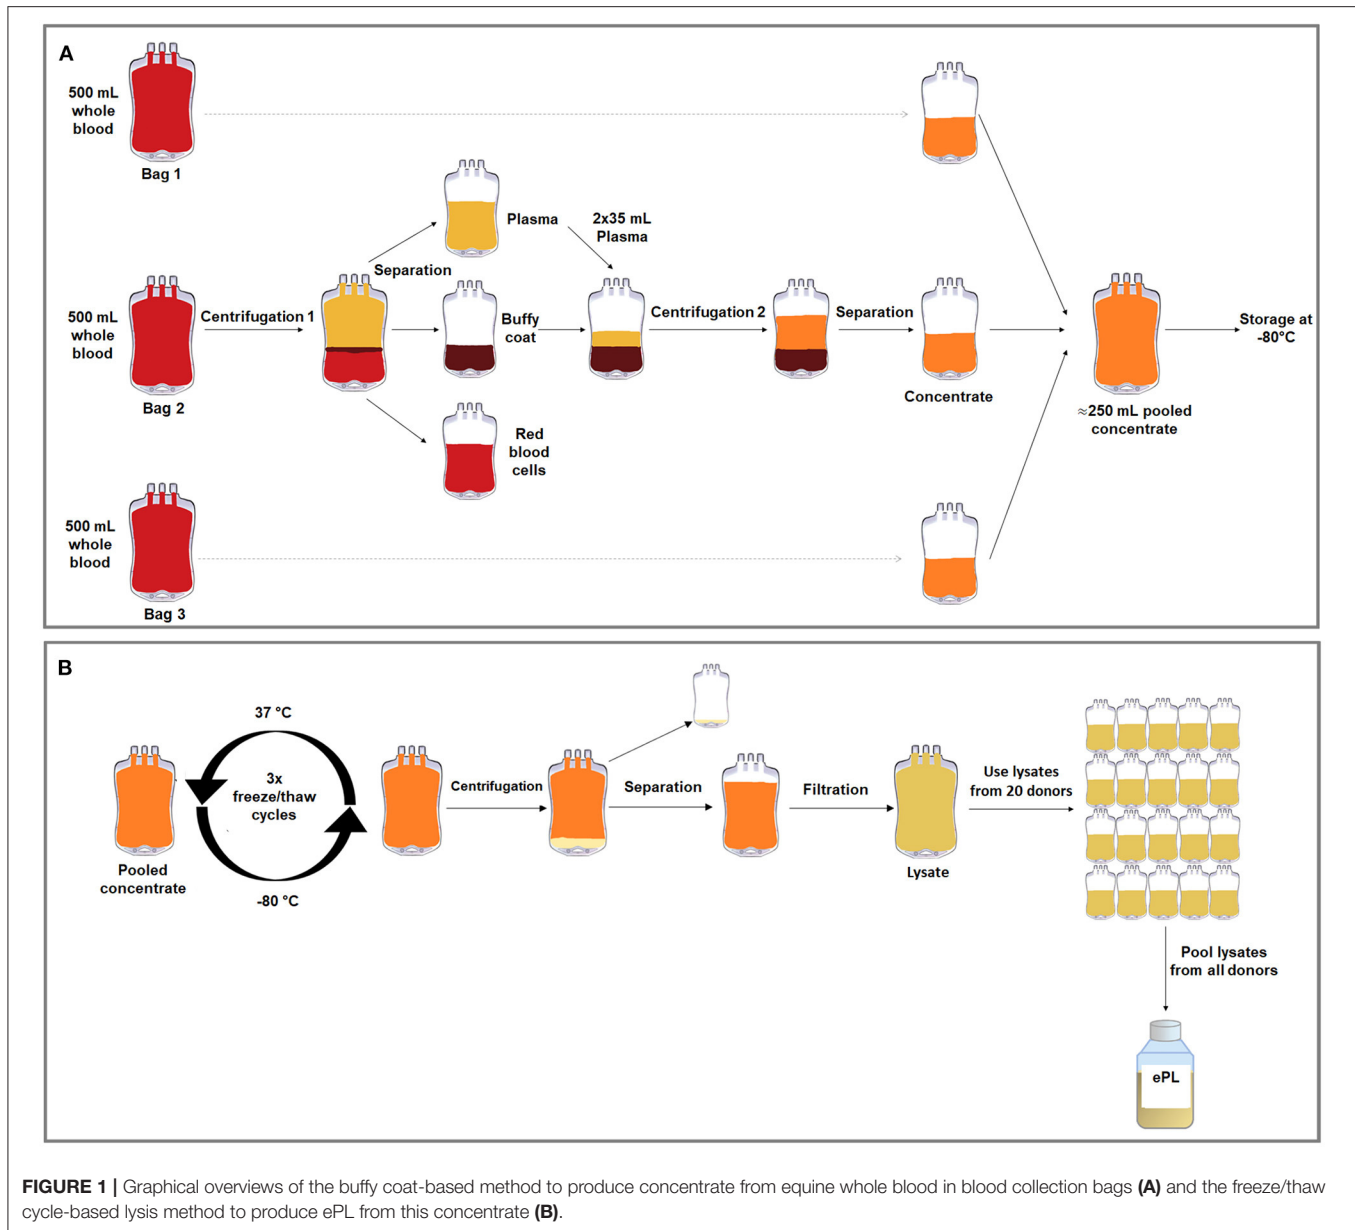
A

500 mL whole blood

Bag 1

Plasma

2x35 mL Plasma

Separation

500 mL whole blood

Centrifugation 1

Buffy coat

Centrifugation 2

Separation

Storage at -80°C

Bag 2

Concentrate

≈250 mL pooled concentrate

Red blood cells

500 mL whole blood

Bag 3

B

37 °C

3x freeze/thaw cycles

Pooled concentrate

-80 °C

Centrifugation

Separation

Filtration

Lysate

Use lysates from 20 donors

Pool lysates from all donors

ePL

**FIGURE 1 |** Graphical overviews of the buffy coat-based method to produce concentrate from equine whole blood in blood collection bags **(A)** and the freeze/thaw cycle-based lysis method to produce ePL from this concentrate **(B)**.